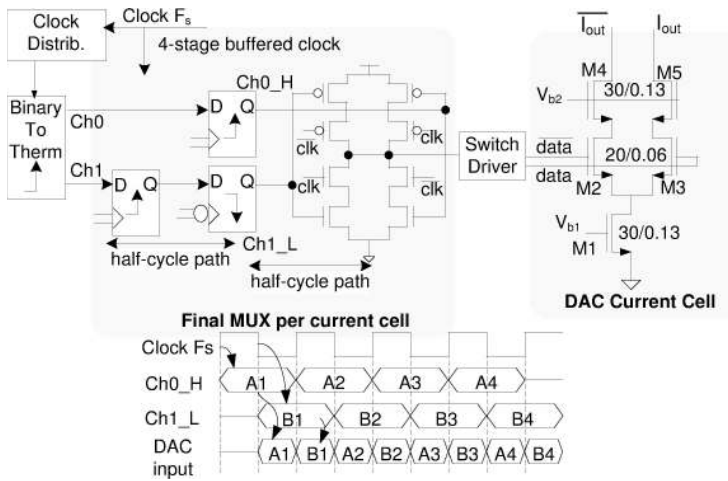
Clock Distrib.

Clock $F_s$

4-stage buffered clock

Binary To Therm

Ch0

Ch1

Ch0_H

D Q

D Q

D Q

clk

clk

clk

clk

Ch1_L

half-cycle path

half-cycle path

Switch Driver

$\overline{I_{out}}$

$I_{out}$

M4

M5

$V_{b2}$

30/0.13

data

data

20/0.06

M2

M3

$V_{b1}$

30/0.13

M1

DAC Current Cell

Final MUX per current cell

Clock Fs

Ch0_H

A1

A2

A3

A4

Ch1_L

B1

B2

B3

B4

DAC input

A1

B1

A2

B2

A3

B3

A4

B4